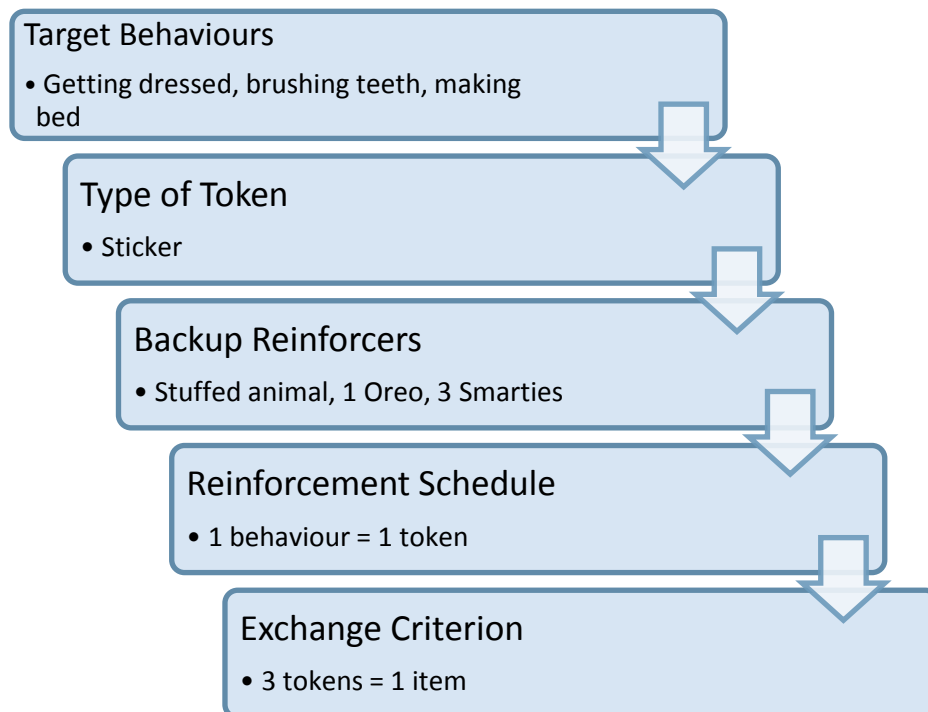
Target Behaviours

• Getting dressed, brushing teeth, making bed

Type of Token

• Sticker

Backup Reinforcers

• Stuffed animal, 1 Oreo, 3 Smarties

Reinforcement Schedule

• 1 behaviour = 1 token

Exchange Criterion

• 3 tokens = 1 item